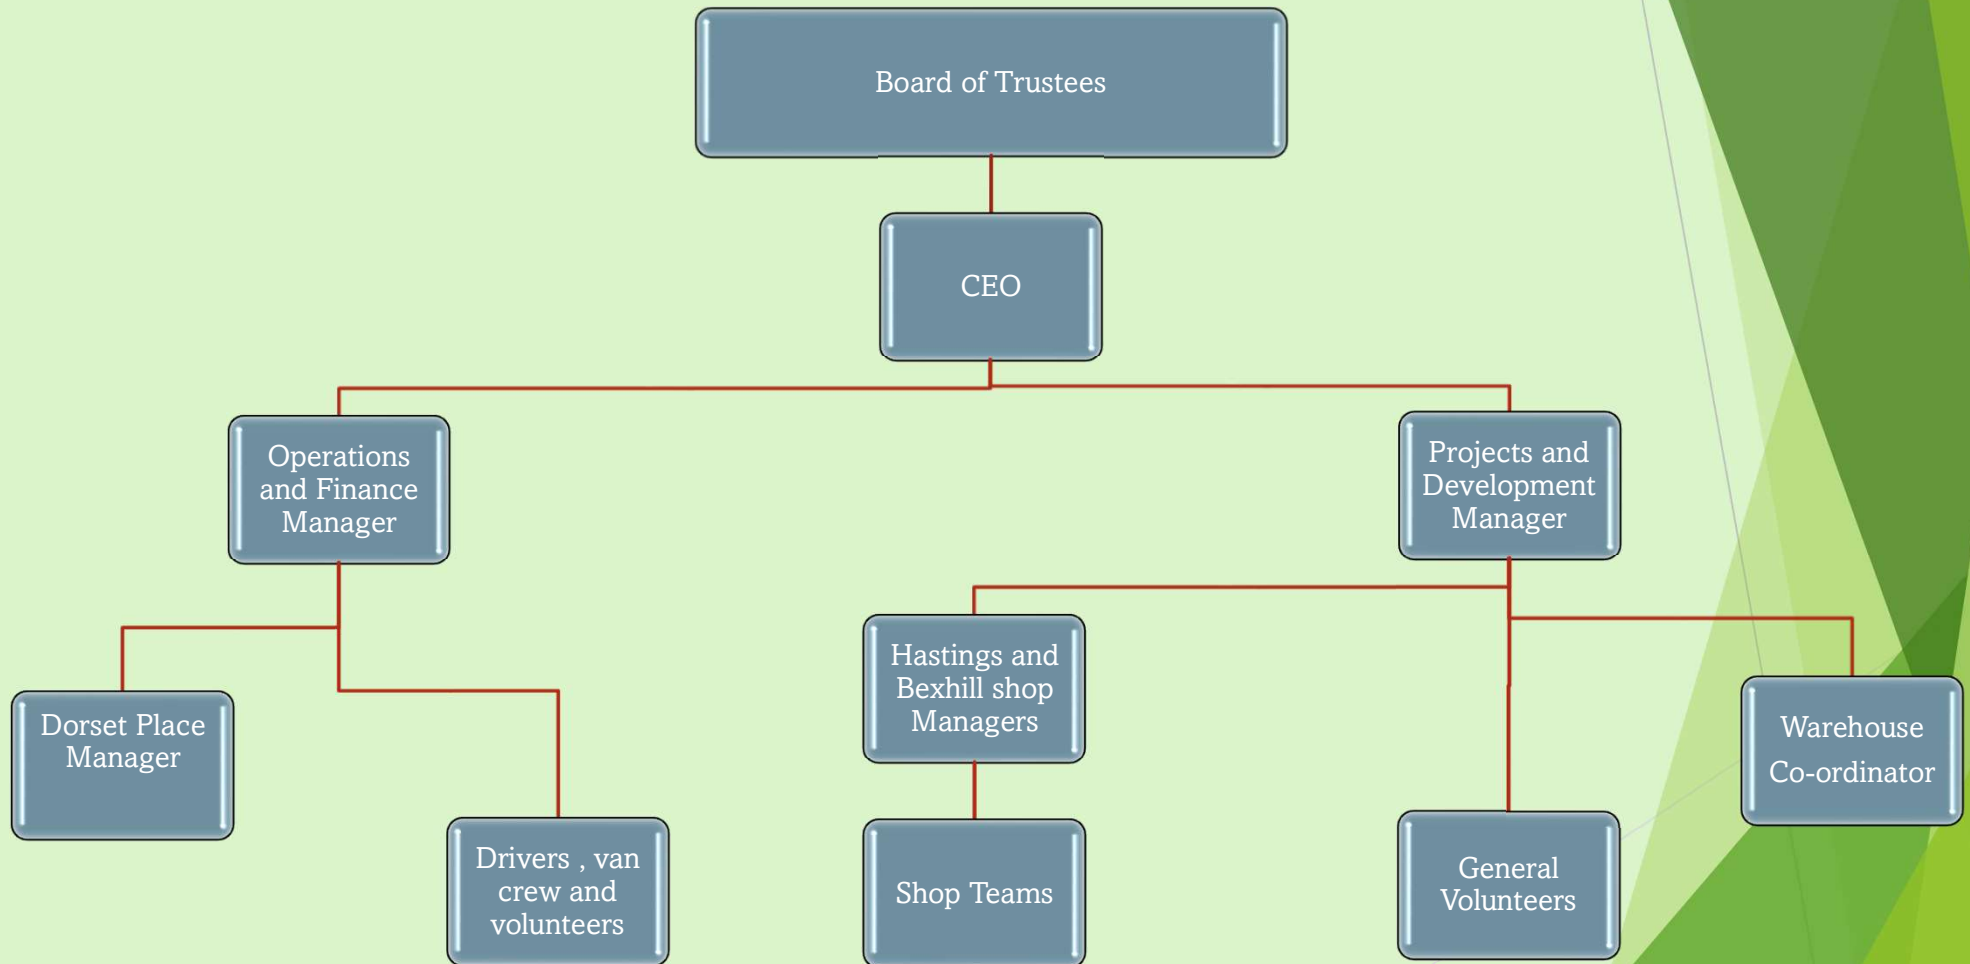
Board of Trustees

CEO

Operations and Finance Manager

Projects and Development Manager

Dorset Place Manager

Drivers , van crew and volunteers

Hastings and Bexhill shop Managers

Shop Teams

General Volunteers

Warehouse Co-ordinator